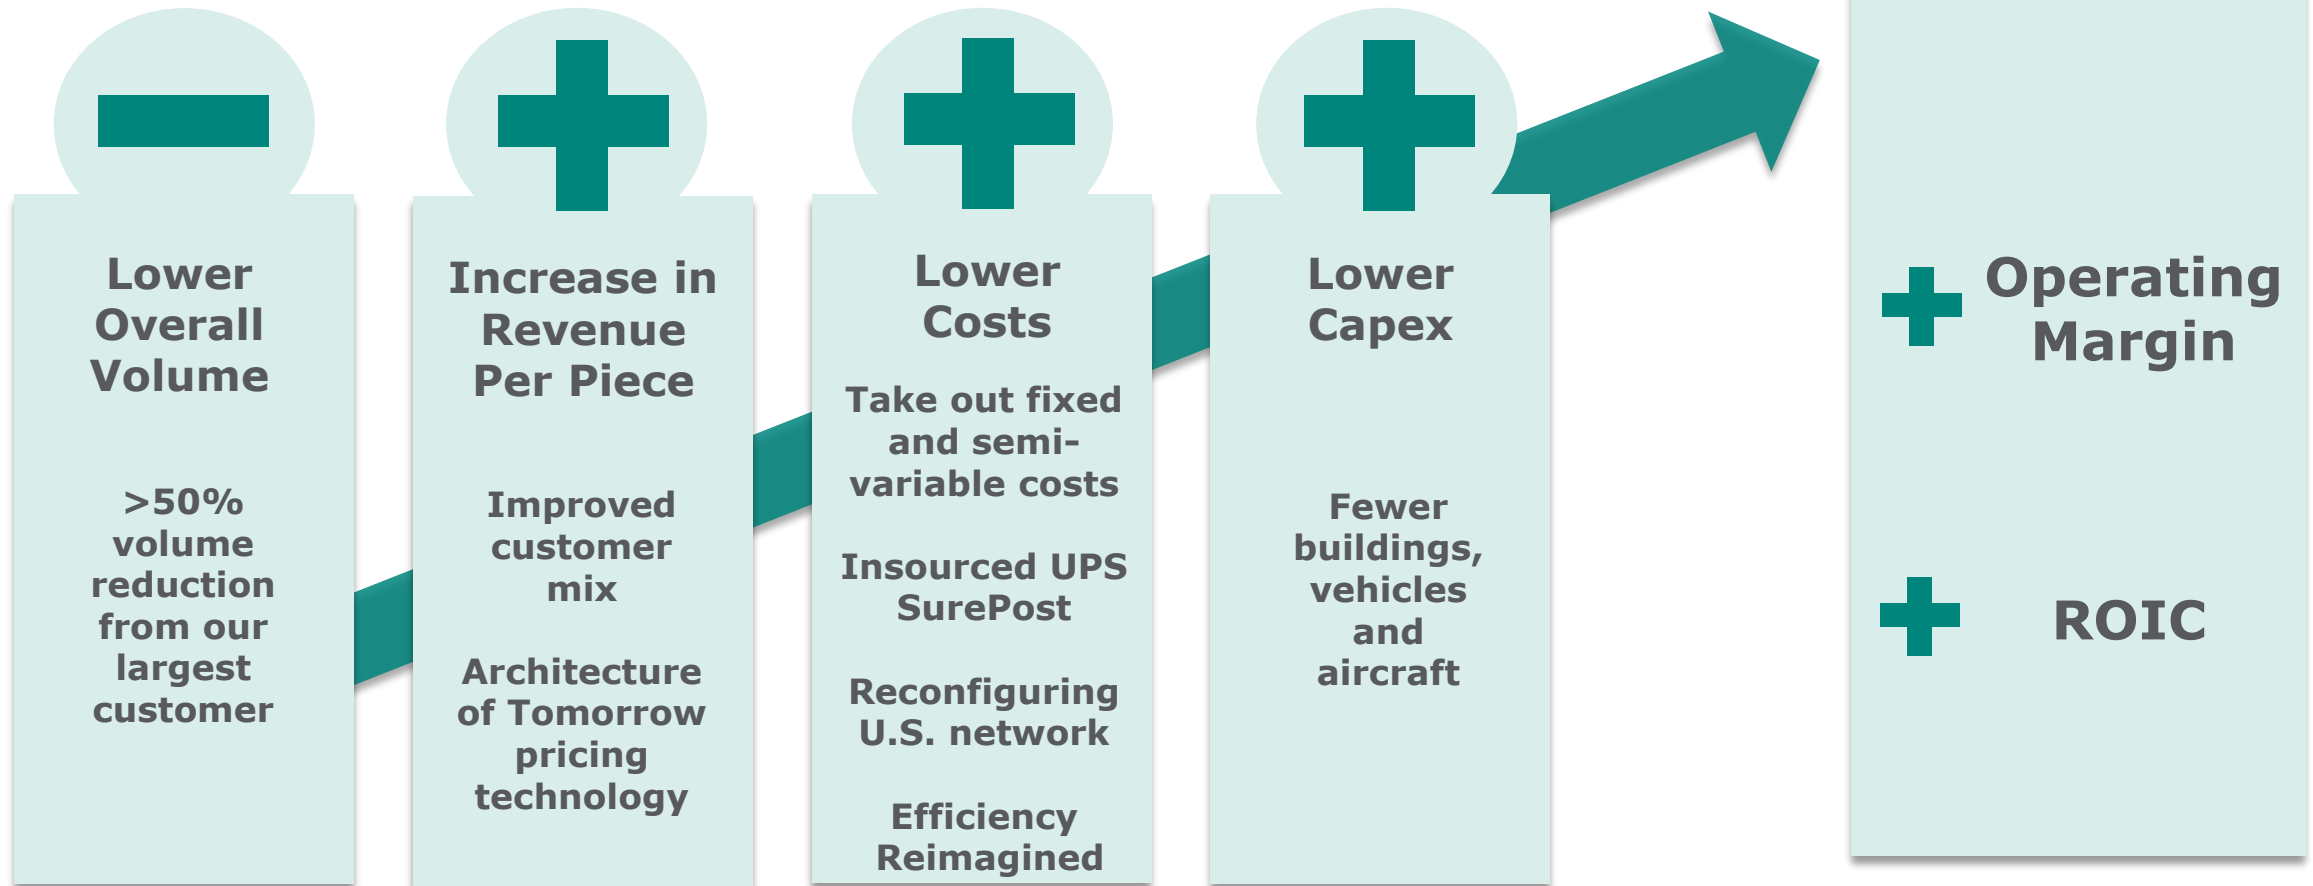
Lower Overall Volume

>50% volume reduction from our largest customer

Increase in Revenue Per Piece

Improved customer mix

Architecture of Tomorrow pricing technology

Lower Costs

Take out fixed and semi-variable costs

Insourced UPS SurePost

Reconfiguring U.S. network

Efficiency Reimagined

Lower Capex

Fewer buildings, vehicles and aircraft

Operating Margin

ROIC